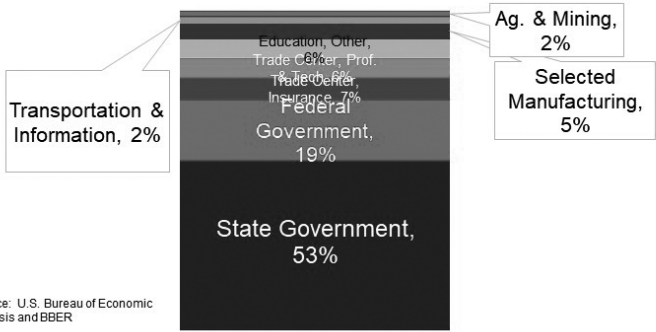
Ag. & Mining, 2%

Education, Other, 6%

Trade Center, Prof. & Tech., 6%

Trade Center, Insurance, 7%

Selected Manufacturing, 5%

Transportation & Information, 2%

Federal Government, 19%

State Government, 53%

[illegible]ce: U.S. Bureau of Economic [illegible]sis and BBER